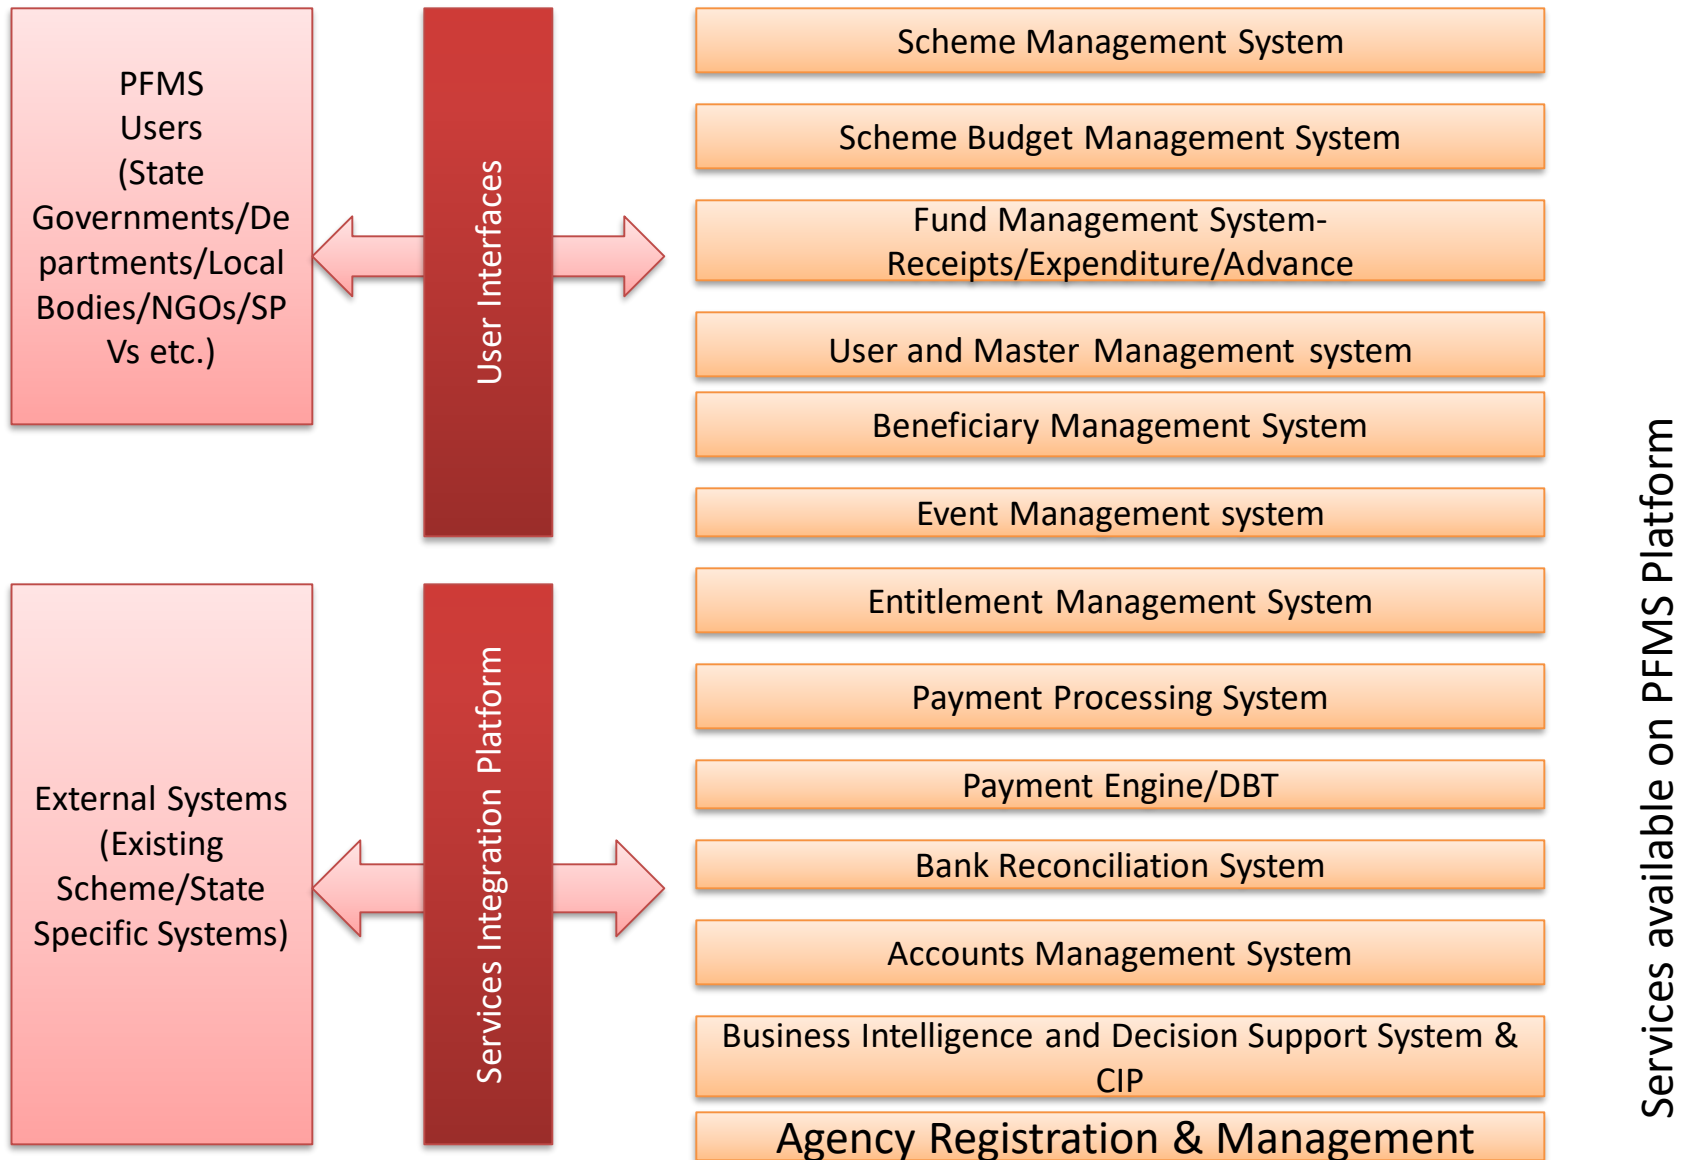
PFMS Users (State Governments/Departments/Local Bodies/NGOs/SPVs etc.)

User Interfaces

External Systems (Existing Scheme/State Specific Systems)

Services Integration Platform

Scheme Management System

Scheme Budget Management System

Fund Management System-Receipts/Expenditure/Advance

User and Master Management system

Beneficiary Management System

Event Management system

Entitlement Management System

Payment Processing System

Payment Engine/DBT

Bank Reconciliation System

Accounts Management System

Business Intelligence and Decision Support System & CIP

Agency Registration & Management

Services available on PFMS Platform